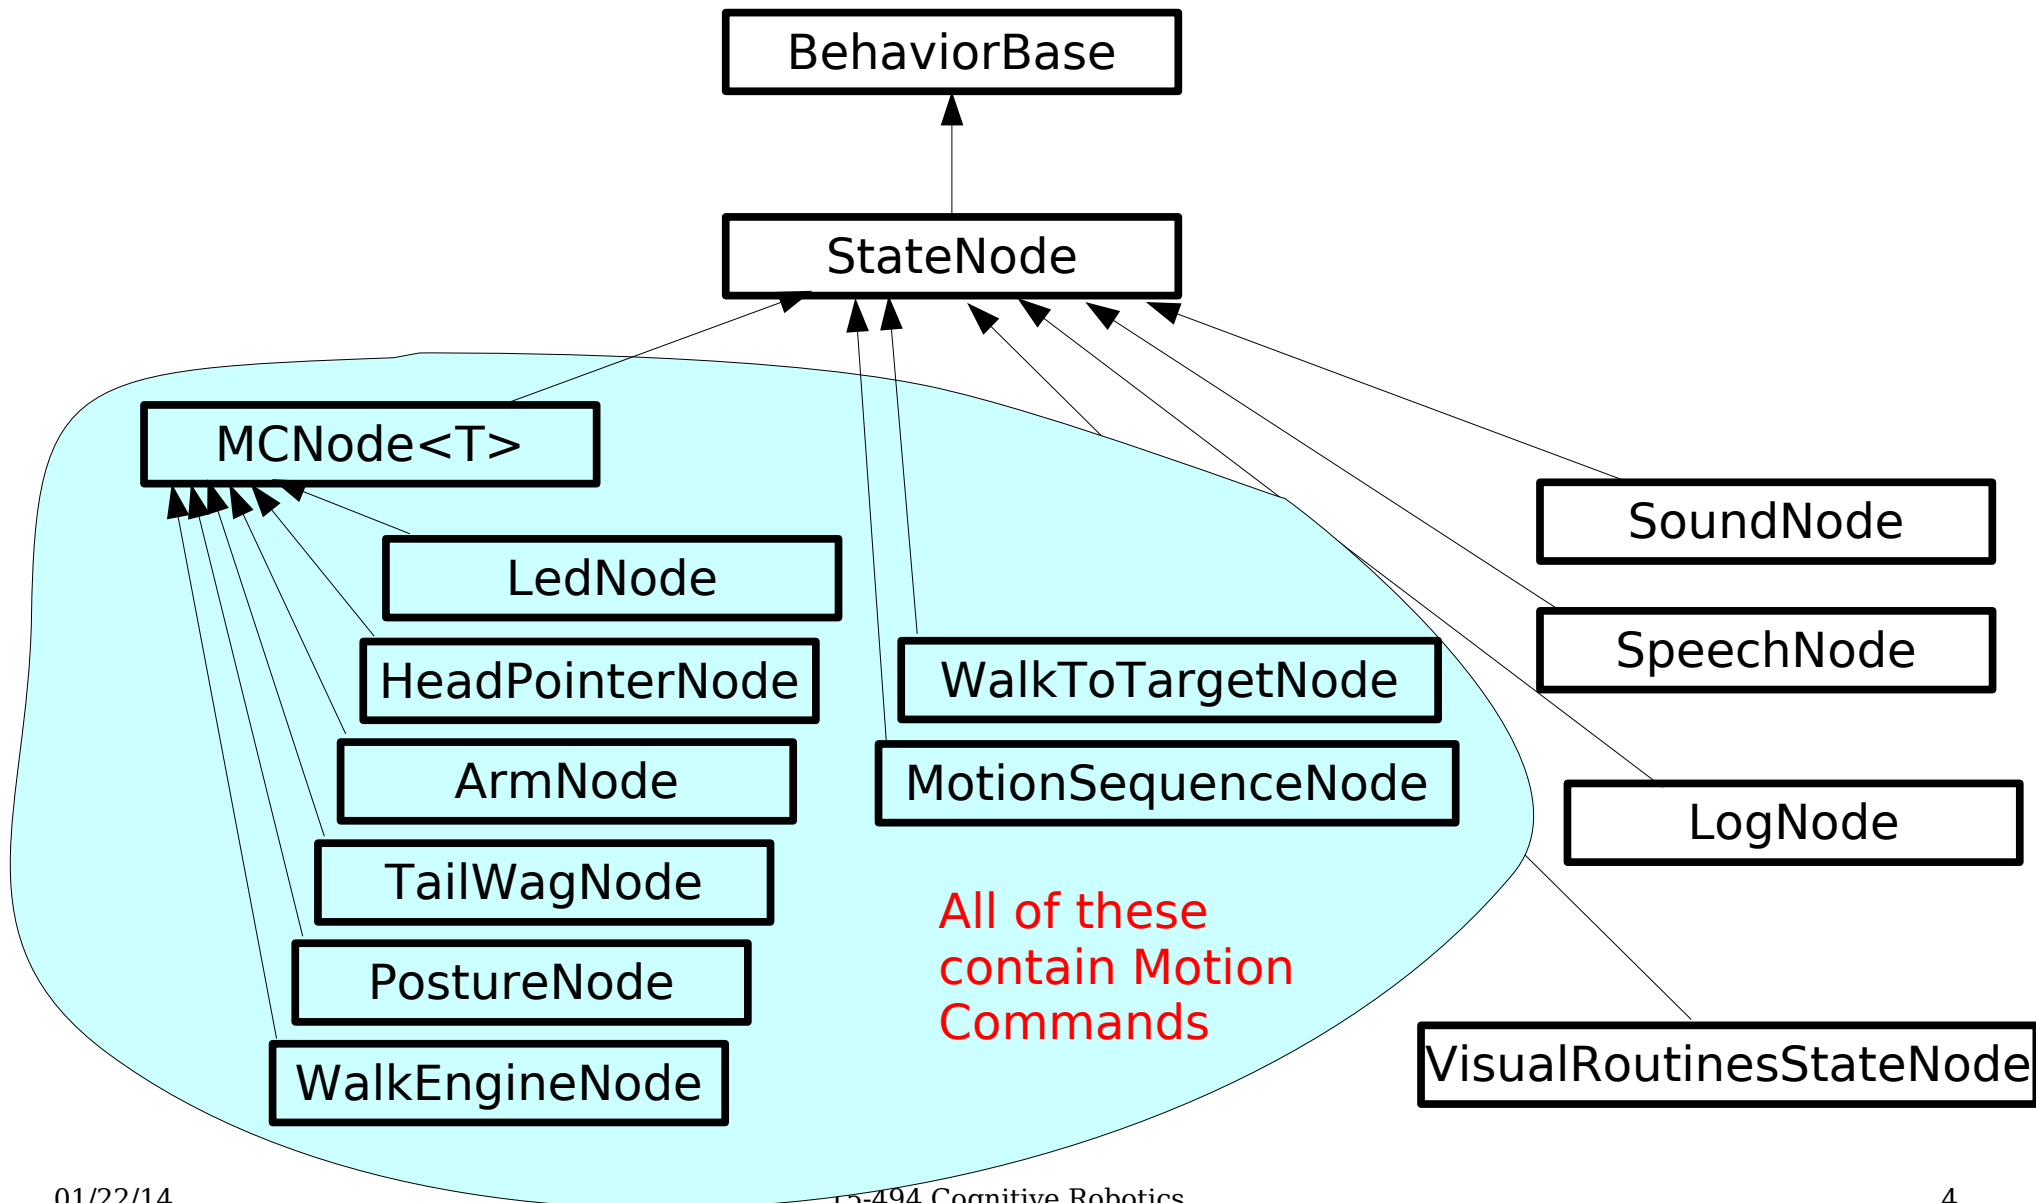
BehaviorBase

StateNode

MCNode<T>

LedNode

HeadPointerNode

ArmNode

TailWagNode

PostureNode

WalkEngineNode

WalkToTargetNode

MotionSequenceNode

SoundNode

SpeechNode

LogNode

VisualRoutinesStateNode

All of these contain Motion Commands

01/22/14

15-494 Cognitive Robotics

4